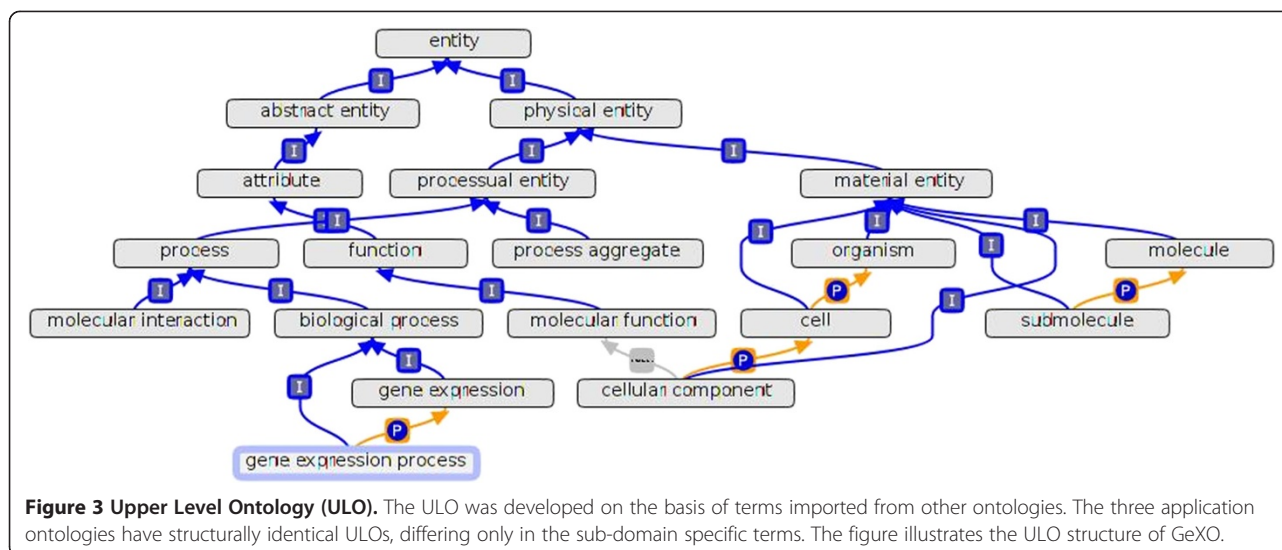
entity

I

I

abstract entity

physical entity

I

I

I

attribute

processual entity

material entity

I

I

I

I

I

I

process

function

process aggregate

organism

molecule

I

I

I

I

P

P

I

molecular interaction

biological process

molecular function

cell

submolecule

I

P

gene expression

cellular component

P

gene expression process

**Figure 3 Upper Level Ontology (ULO).** The ULO was developed on the basis of terms imported from other ontologies. The three application ontologies have structurally identical ULOs, differing only in the sub-domain specific terms. The figure illustrates the ULO structure of GeXO.